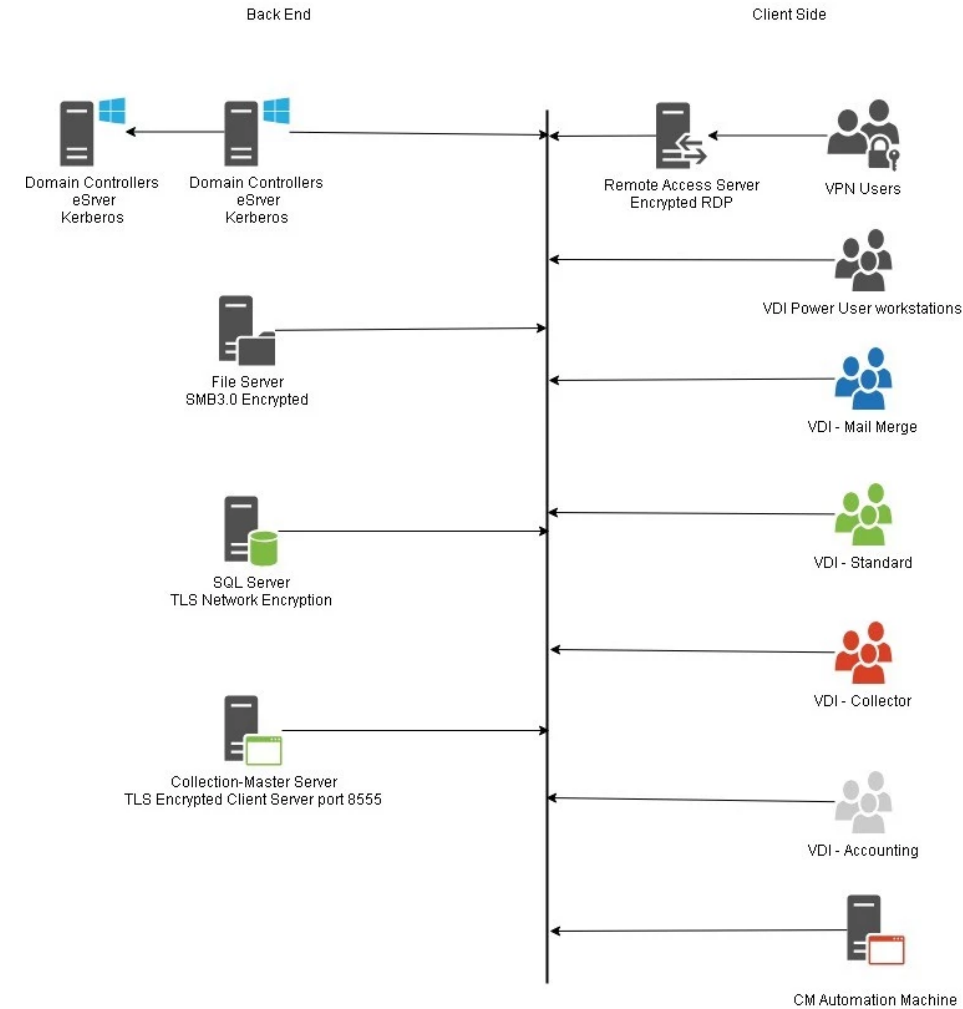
Back End

Client Side

Domain Controllers
eSrver
Kerberos

Domain Controllers
eSrver
Kerberos

Remote Access Server
Encrypted RDP

VPN Users

VDI Power User workstations

File Server
SMB3.0 Encrypted

VDI - Mail Merge

SQL Server
TLS Network Encryption

VDI - Standard

VDI - Collector

Collection-Master Server
TLS Encrypted Client Server port 8555

VDI - Accounting

CM Automation Machine